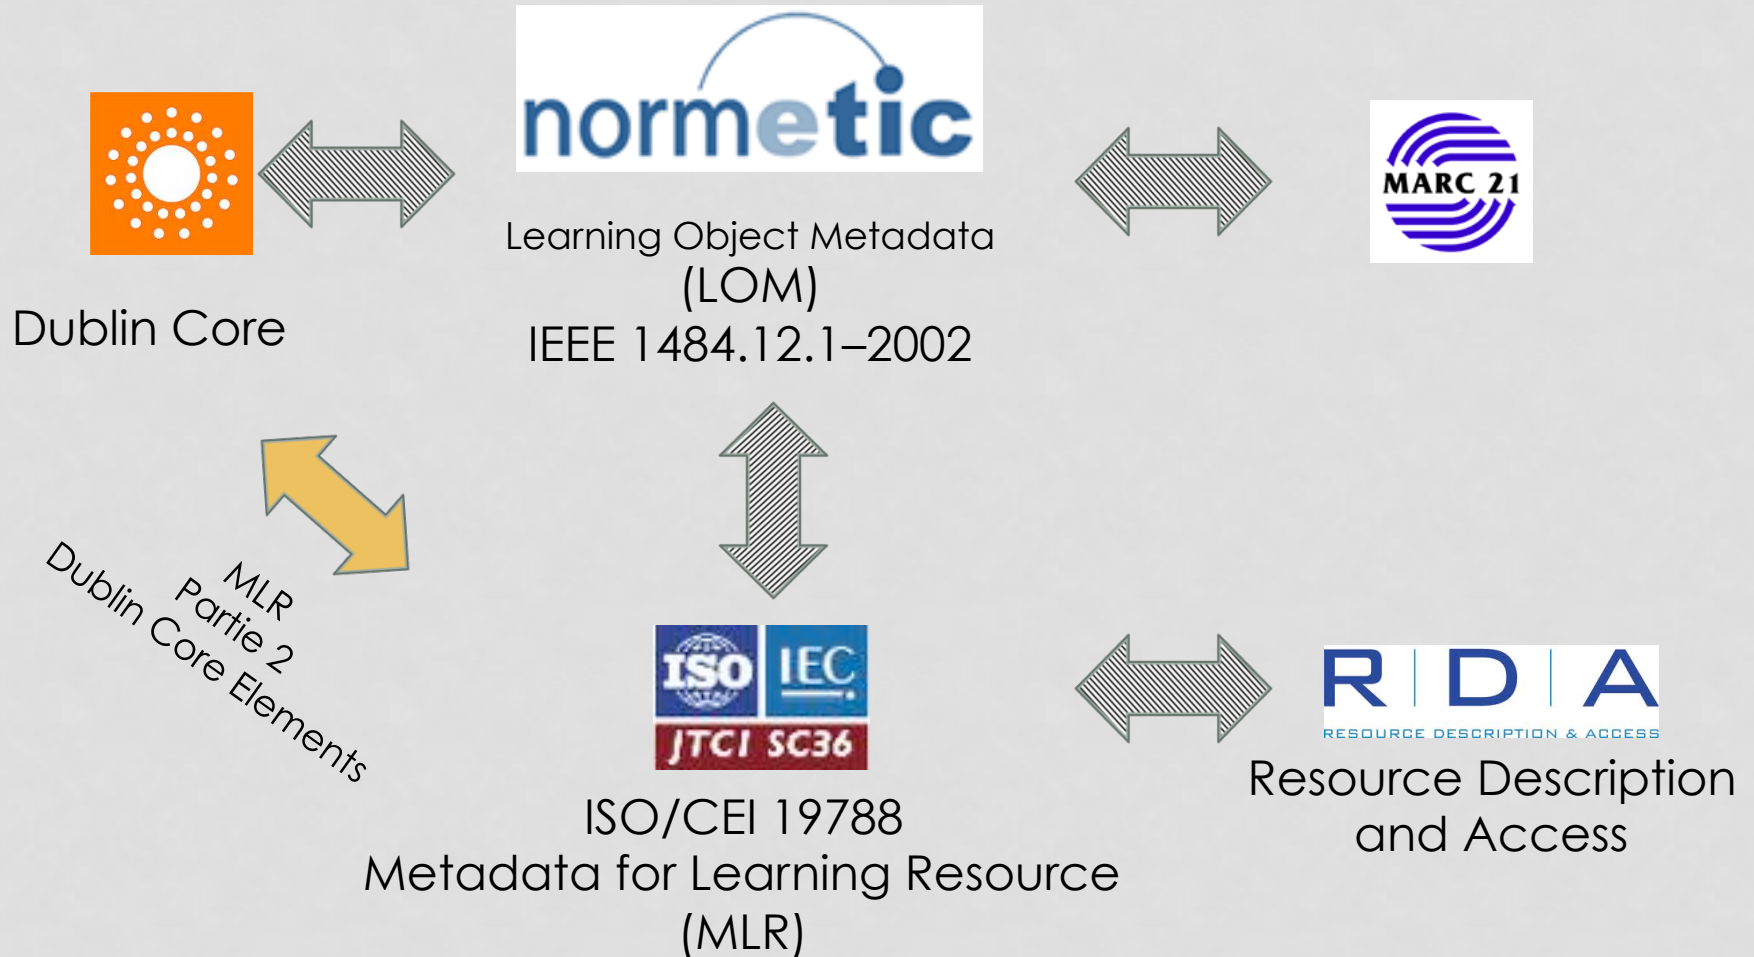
normetic

Learning Object Metadata
(LOM)
IEEE 1484.12.1–2002

Dublin Core

MARC 21

MLR
Partie 2
Dublin Core Elements

ISO IEC
JTC1 SC36

ISO/CEI 19788
Metadata for Learning Resource
(MLR)

R D A
RESOURCE DESCRIPTION & ACCESS

Resource Description
and Access